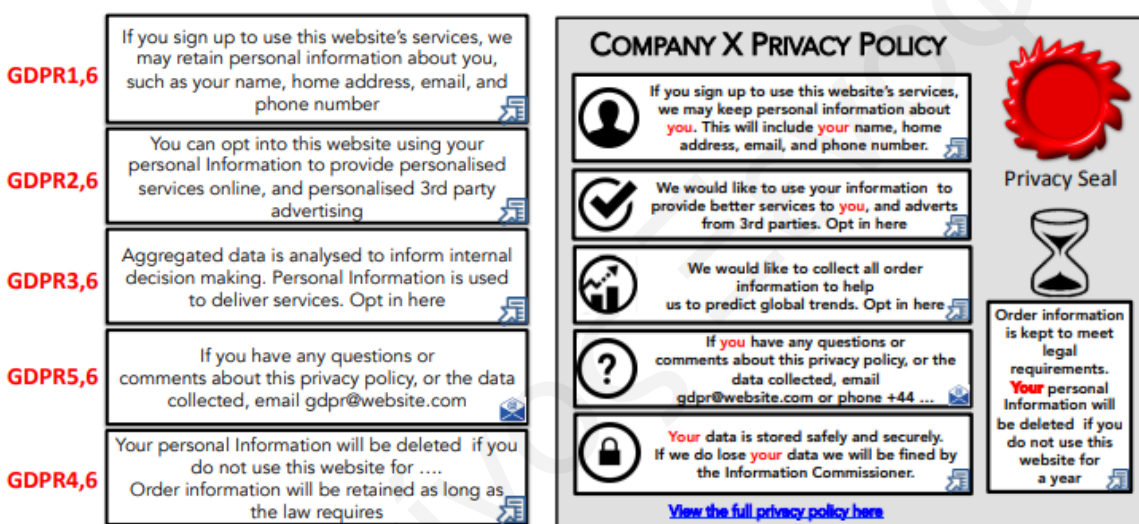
GDPR1,6

If you sign up to use this website's services, we may retain personal information about you, such as your name, home address, email, and phone number

GDPR2,6

You can opt into this website using your personal Information to provide personalised services online, and personalised 3rd party advertising

GDPR3,6

Aggregated data is analysed to inform internal decision making. Personal Information is used to deliver services. Opt in here

GDPR5,6

If you have any questions or comments about this privacy policy, or the data collected, email gdpr@website.com

GDPR4,6

Your personal Information will be deleted if you do not use this website for ….
Order information will be retained as long as the law requires

COMPANY X PRIVACY POLICY

If you sign up to use this website's services, we may keep personal information about you. This will include your name, home address, email, and phone number.

We would like to use your information to provide better services to you, and adverts from 3rd parties. Opt in here

We would like to collect all order information to help us to predict global trends. Opt in here

If you have any questions or comments about this privacy policy, or the data collected, email gdpr@website.com or phone +44 …

Your data is stored safely and securely. If we do lose your data we will be fined by the Information Commissioner.

Privacy Seal

Order information is kept to meet legal requirements. Your personal Information will be deleted if you do not use this website for a year

View the full privacy policy here